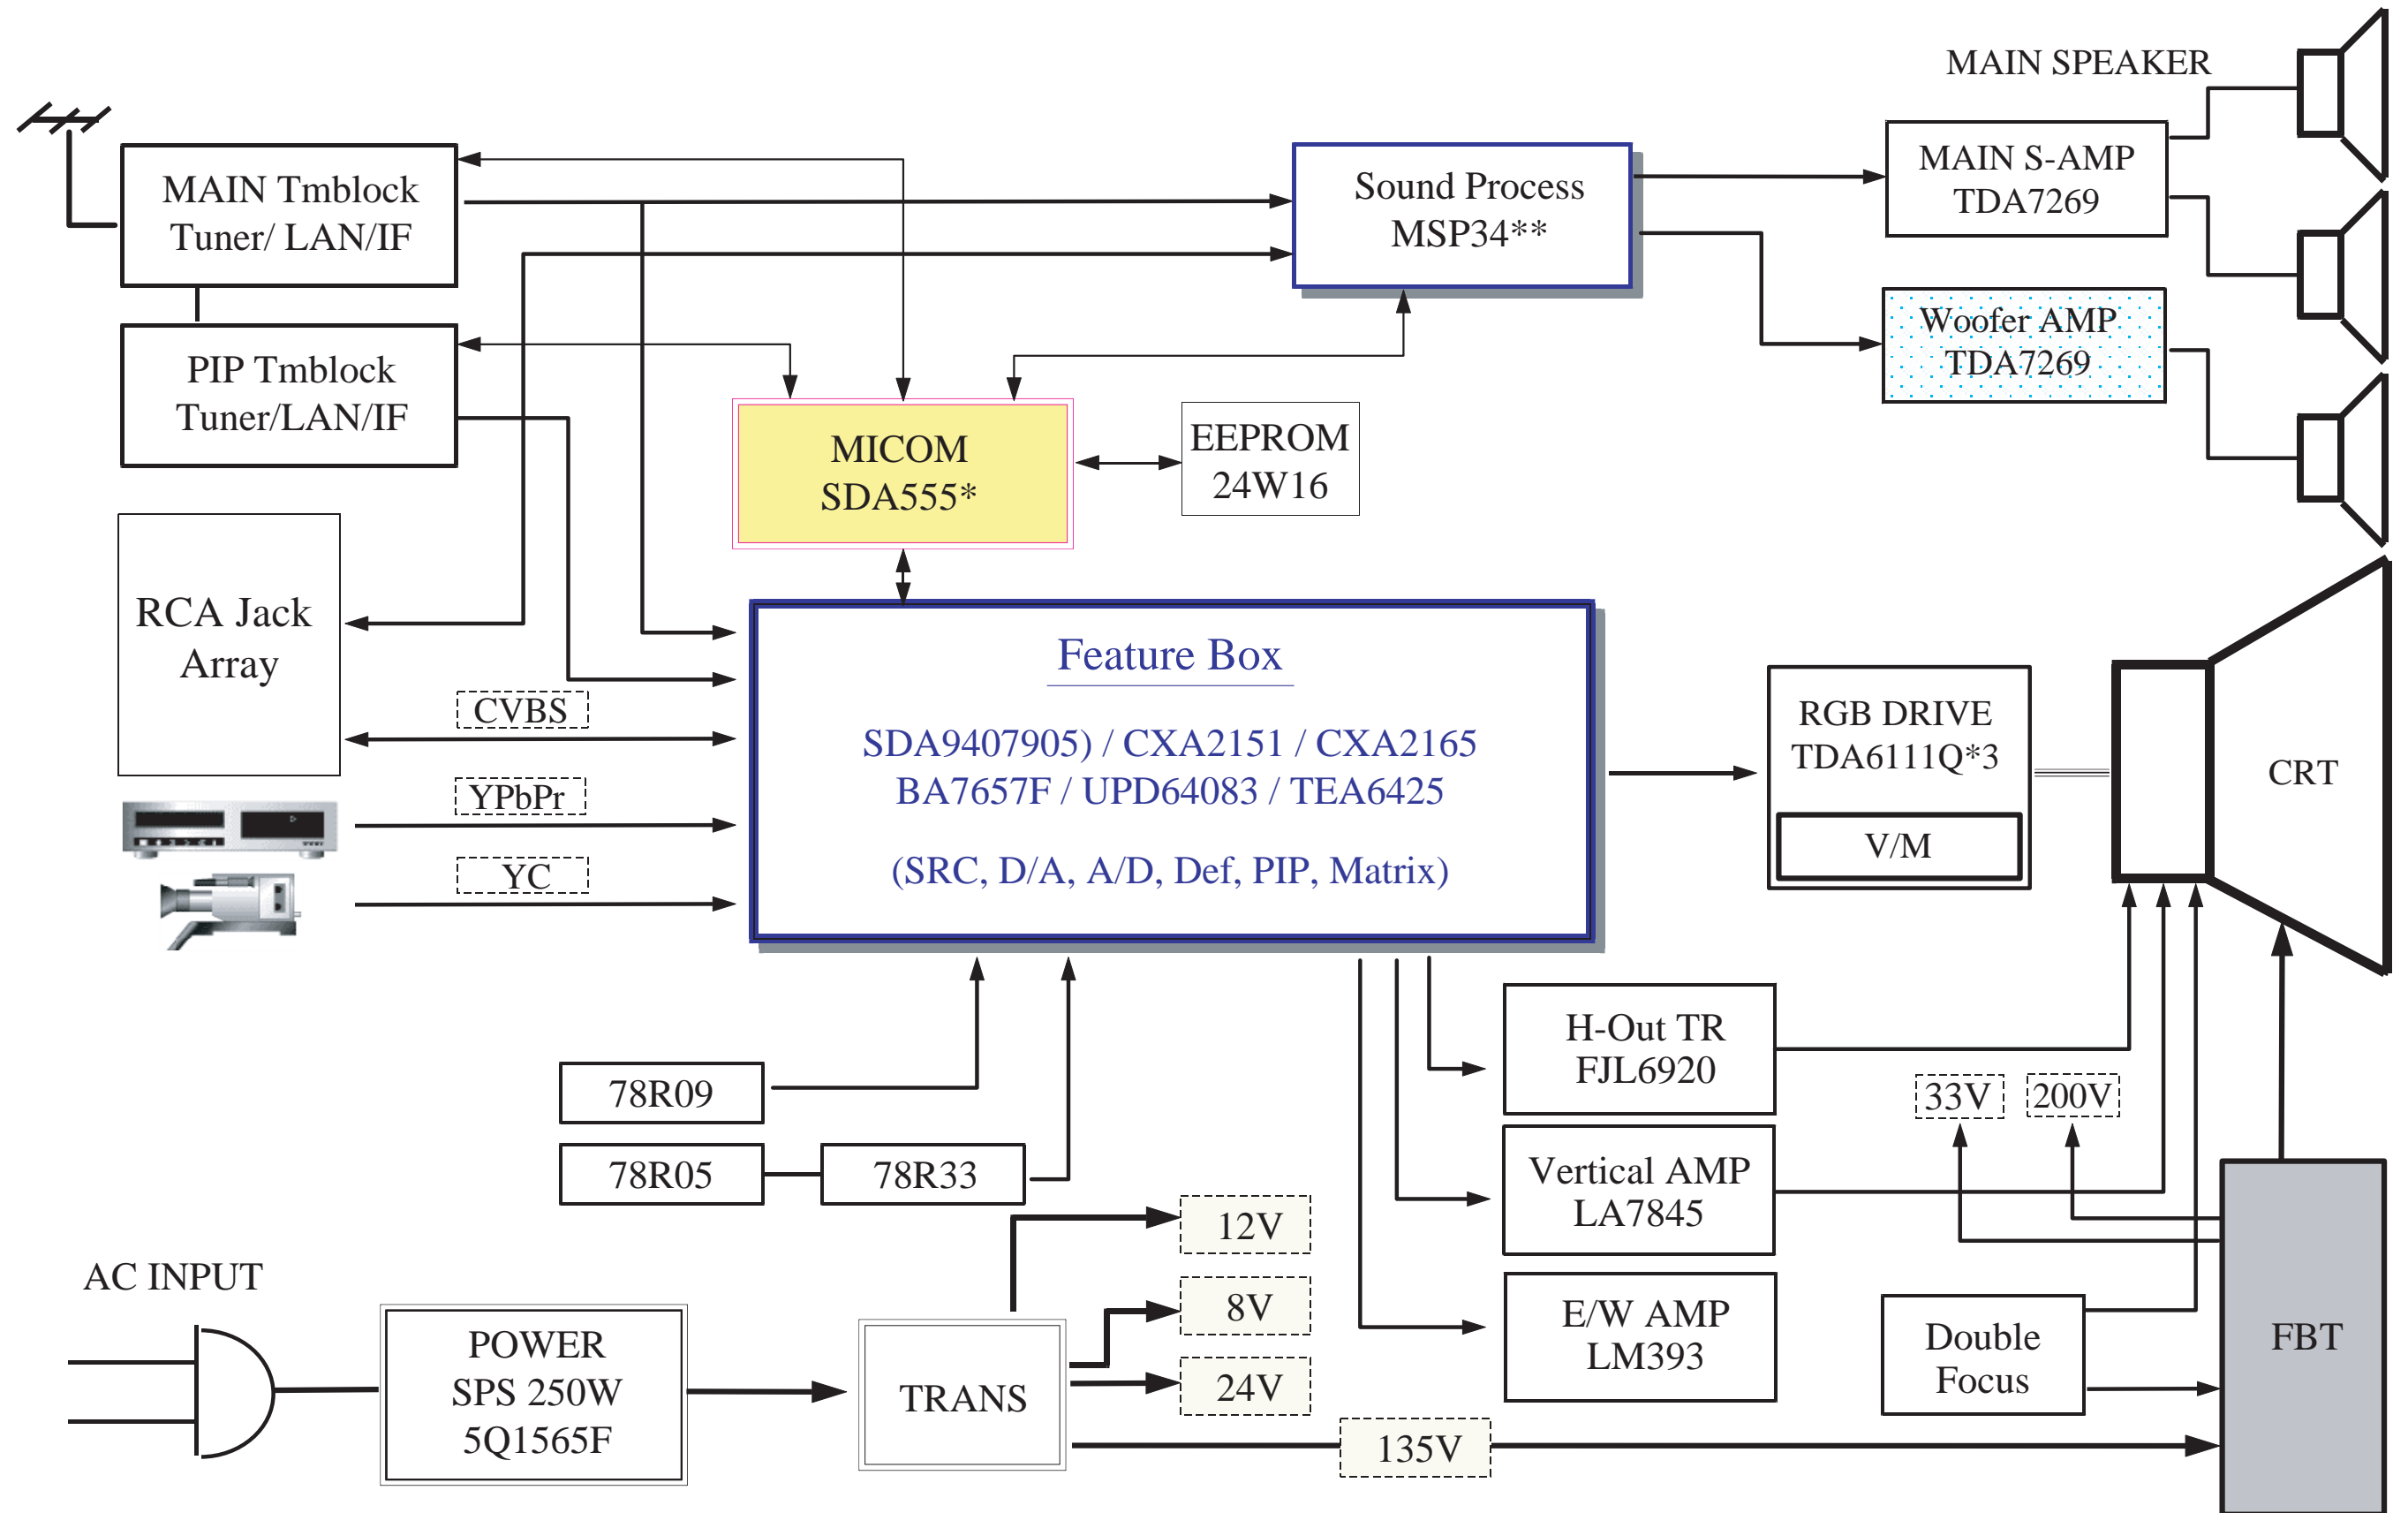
MAIN SPEAKER

MAIN Tmblock Tuner/ LAN/IF

Sound Process MSP34**

MAIN S-AMP TDA7269

Woofer AMP TDA7269

PIP Tmblock Tuner/LAN/IF

MICOM SDA555*

EEPROM 24W16

RCA Jack Array

Feature Box

SDA9407905) / CXA2151 / CXA2165
BA7657F / UPD64083 / TEA6425

(SRC, D/A, A/D, Def, PIP, Matrix)

CVBS

YPbPr

YC

RGB DRIVE TDA6111Q*3

V/M

CRT

78R09

78R05

78R33

H-Out TR FJL6920

Vertical AMP LA7845

E/W AMP LM393

33V

200V

12V

8V

24V

135V

AC INPUT

POWER SPS 250W 5Q1565F

TRANS

Double Focus

FBT